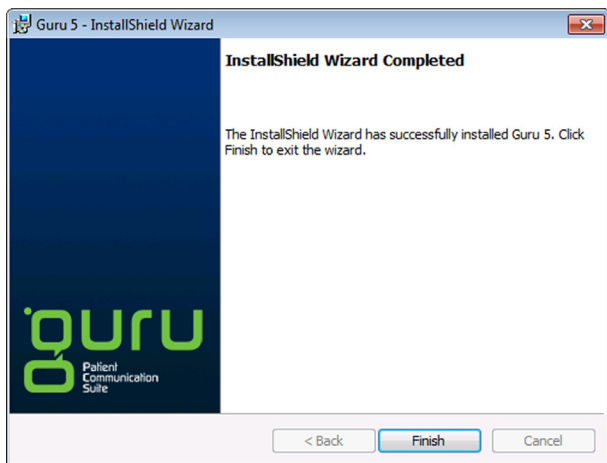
Guru 5 - InstallShield Wizard

InstallShield Wizard Completed

The InstallShield Wizard has successfully installed Guru 5. Click Finish to exit the wizard.

guru
Patient Communication Suite

< Back
Finish
Cancel